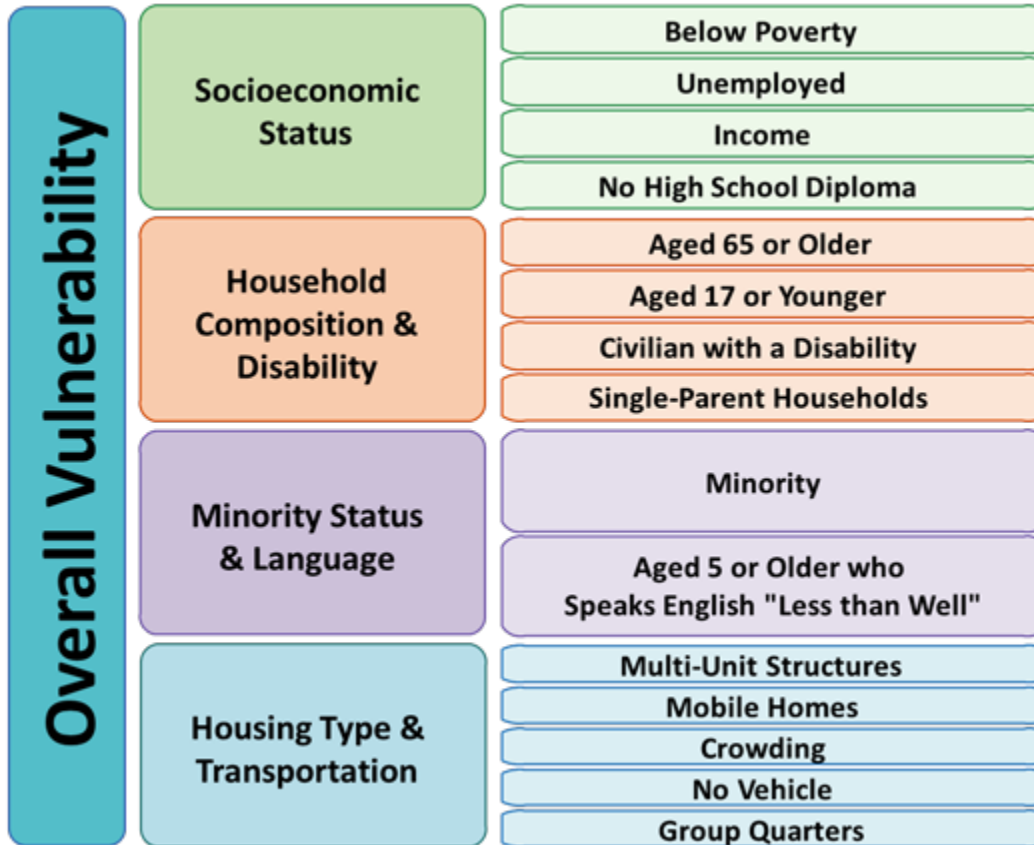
Overall Vulnerability

Socioeconomic Status

Below Poverty

Unemployed

Income

No High School Diploma

Household Composition & Disability

Aged 65 or Older

Aged 17 or Younger

Civilian with a Disability

Single-Parent Households

Minority Status & Language

Minority

Aged 5 or Older who Speaks English "Less than Well"

Housing Type & Transportation

Multi-Unit Structures

Mobile Homes

Crowding

No Vehicle

Group Quarters